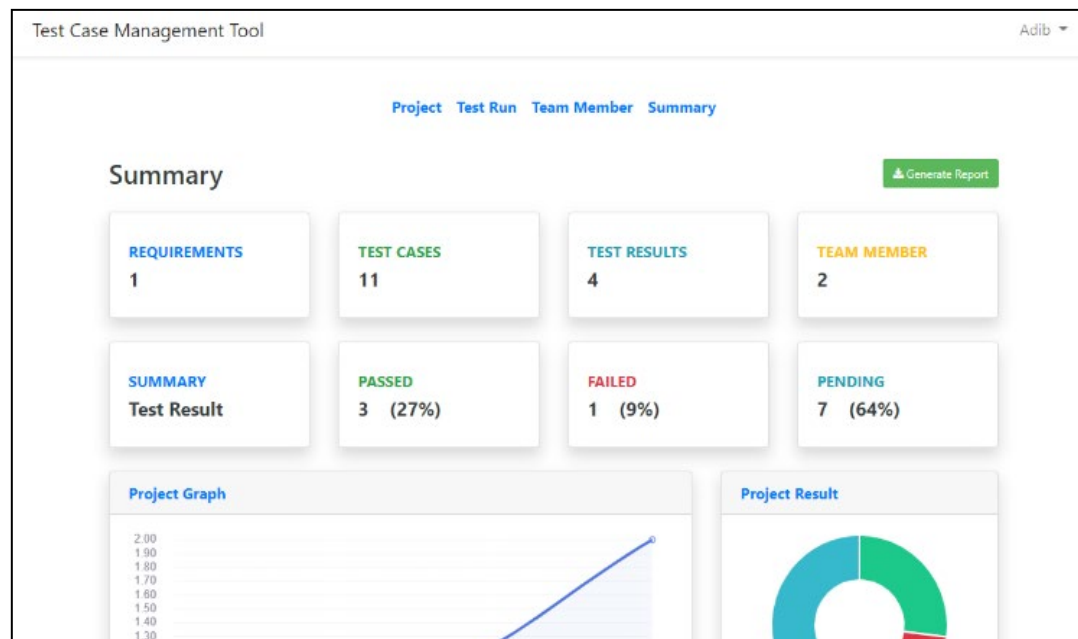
Test Case Management Tool

Adib

Project Test Run Team Member Summary

Summary

Generate Report

REQUIREMENTS
1

TEST CASES
11

TEST RESULTS
4

TEAM MEMBER
2

SUMMARY
Test Result

PASSED
3 (27%)

FAILED
1 (9%)

PENDING
7 (64%)

Project Graph

2.00
1.90
1.80
1.70
1.60
1.50
1.40
1.30

Project Result